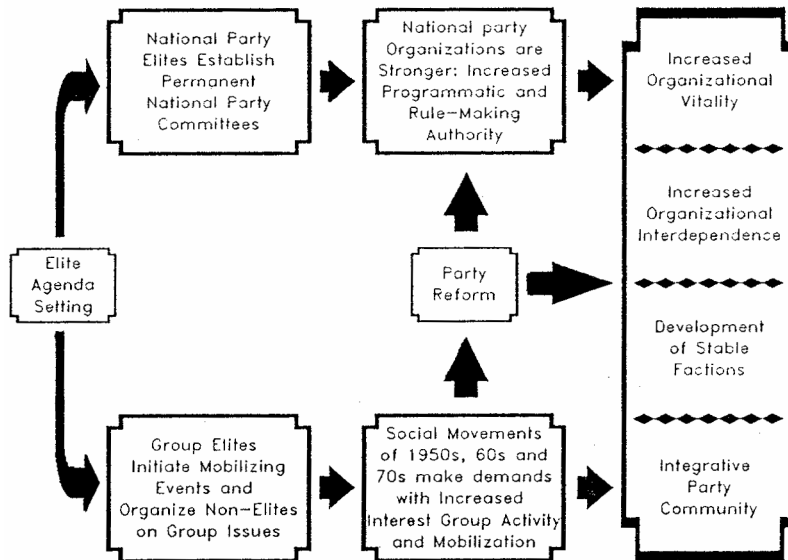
Elite Agenda Setting

National Party Elites Establish Permanent National Party Committees

Group Elites Initiate Mobilizing Events and Organize Non-Elites on Group Issues

National party Organizations are Stronger: Increased Programmatic and Rule-Making Authority

Party Reform

Social Movements of 1950s, 60s and 70s make demands with Increased Interest Group Activity and Mobilization

Increased Organizational Vitality

Increased Organizational Interdependence

Development of Stable Factions

Integrative Party Community